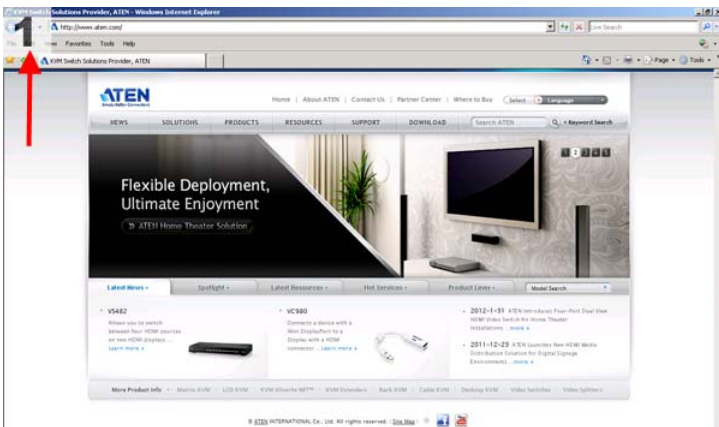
KVM Switch Solutions Provider, ATEN - Windows Internet Explorer

1

http://www.aten.com/

Live Search

File Edit View Favorites Tools Help

KVM Switch Solutions Provider, ATEN

Page Tools

ATEN

Home | About ATEN | Contact Us | Partner Center | Where to Buy

Select Language

NEWS SOLUTIONS PRODUCTS RESOURCES SUPPORT DOWNLOAD

Search ATEN

Keyword Search

1 2 3 4

Flexible Deployment, Ultimate Enjoyment

ATEN Home Theater Solution

Latest News Spotlight Latest Resources Hot Services Product Lines

Model Search

VS482

Allows you to switch between four HDMI sources on two HDMI displays ... Learn more

VC980

Connects a device with a Mini DisplayPort to a Display with a HDMI connector ... Learn more

2012-1-31 ATEN Introduces Four-Port Dual View HDMI Video Switch for Home Theater Installations ... more

2011-12-29 ATEN Launches New HDMI Media Distribution Solution for Digital Signage Environments ... more

More Product Info Matrix KVM LCD KVM KVM Altusrdp NET Rack KVM KVM Extenders Cable KVM Desktop KVM Video Switches Video Splitters

© ATEN INTERNATIONAL Co., Ltd. All rights reserved. | Site Map